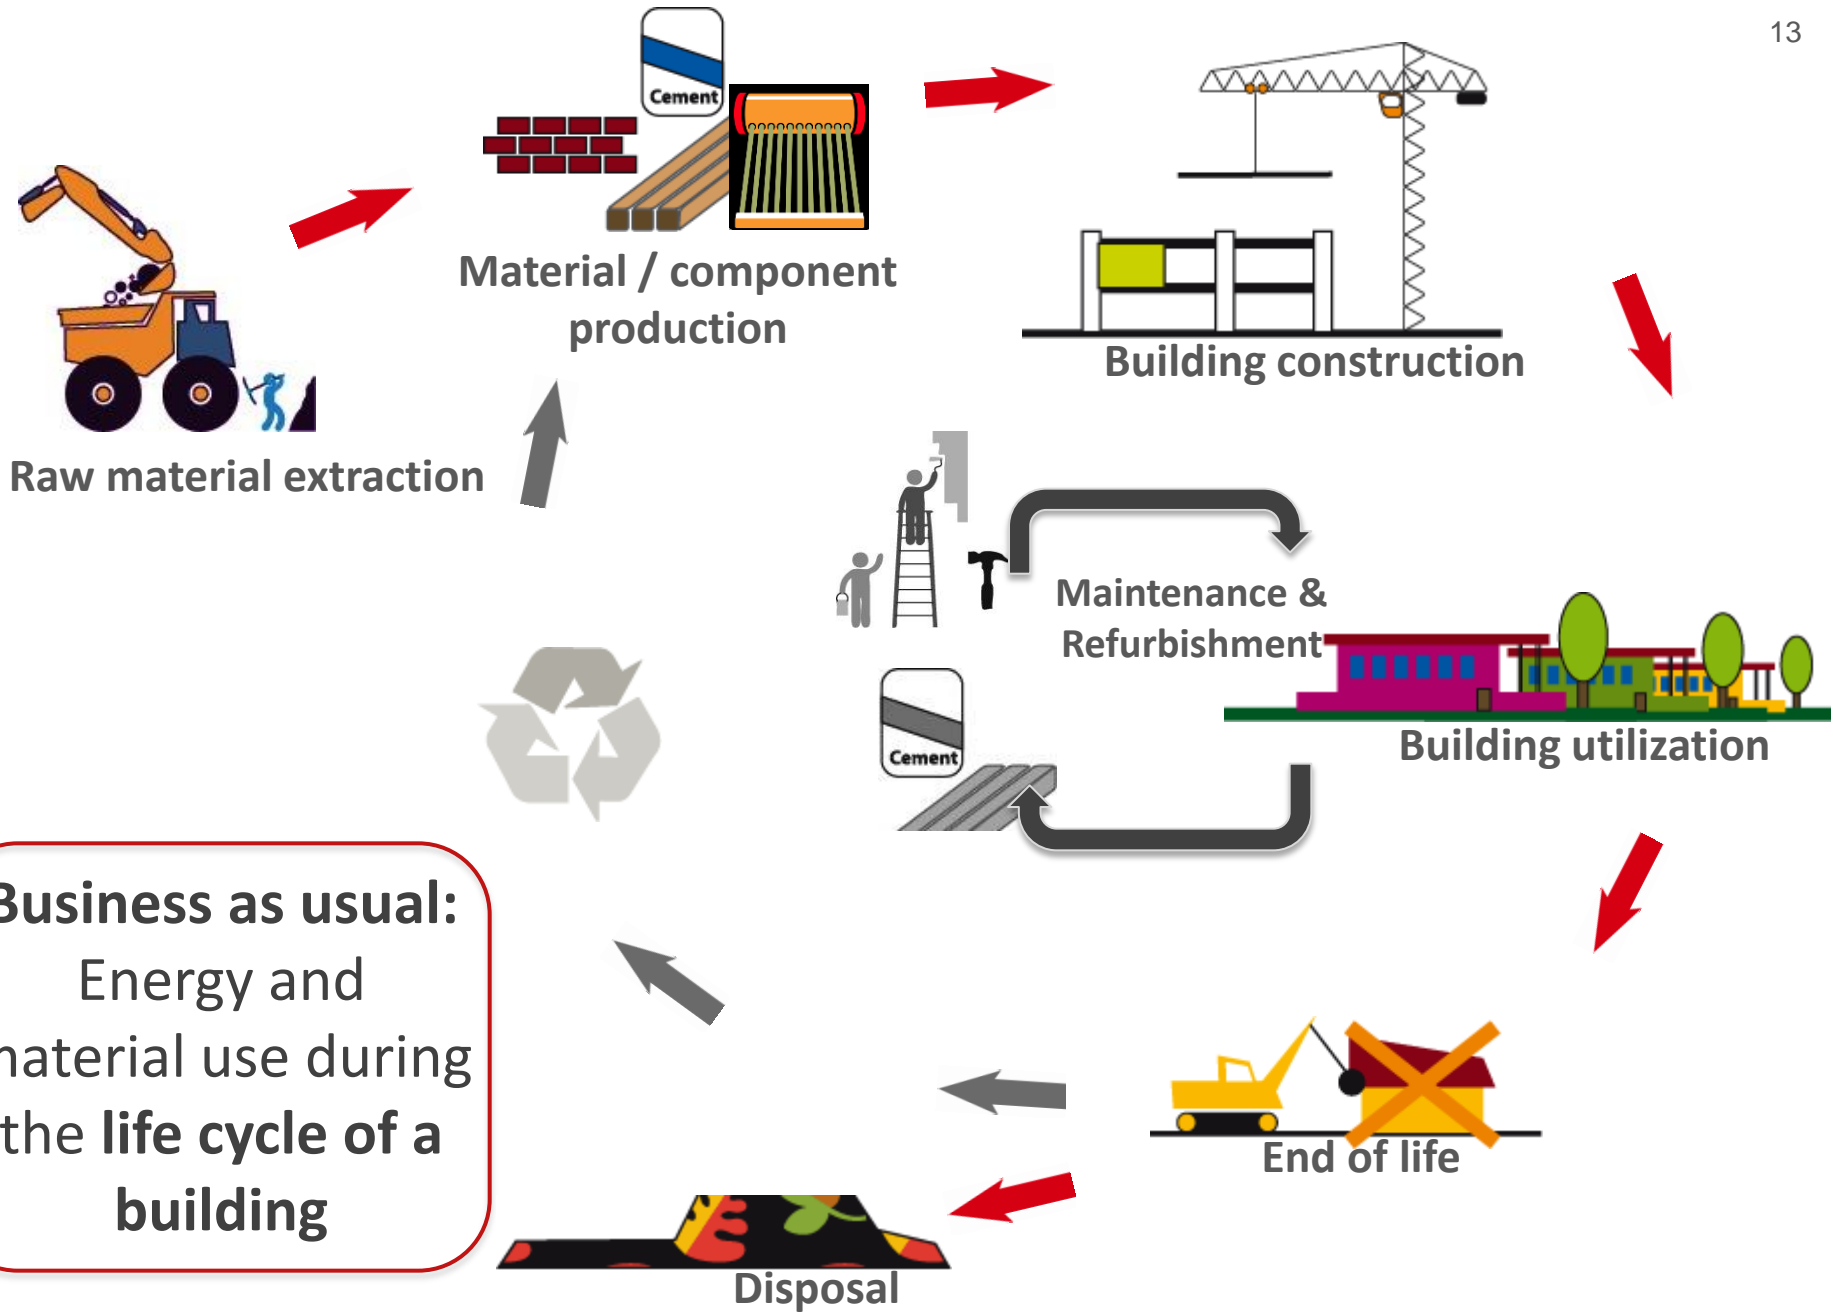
13

Cement

Material / component production

Building construction

Raw material extraction

Maintenance & Refurbishment

Cement

Building utilization

Business as usual: Energy and material use during the life cycle of a building

End of life

Disposal